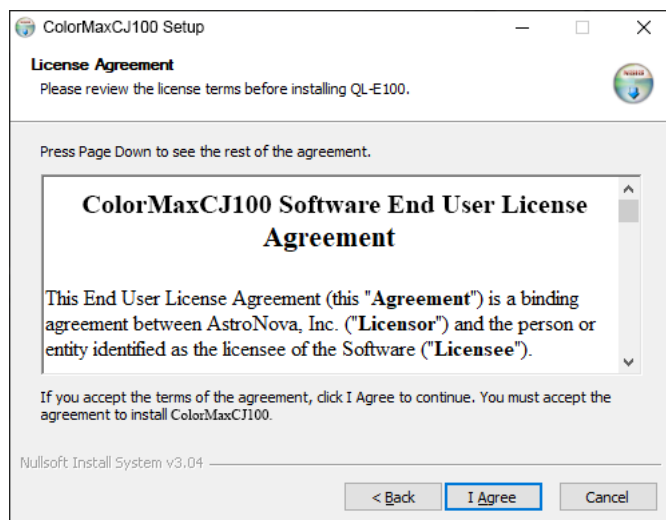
ColorMaxCJ100 Setup

License Agreement

Please review the license terms before installing QL-E100.

Press Page Down to see the rest of the agreement.

ColorMaxCJ100 Software End User License Agreement

This End User License Agreement (this "Agreement") is a binding agreement between AstroNova, Inc. ("Licensor") and the person or entity identified as the licensee of the Software ("Licensee").

If you accept the terms of the agreement, click I Agree to continue. You must accept the agreement to install ColorMaxCJ100.

Nullsoft Install System v3.04

< Back

I Agree

Cancel